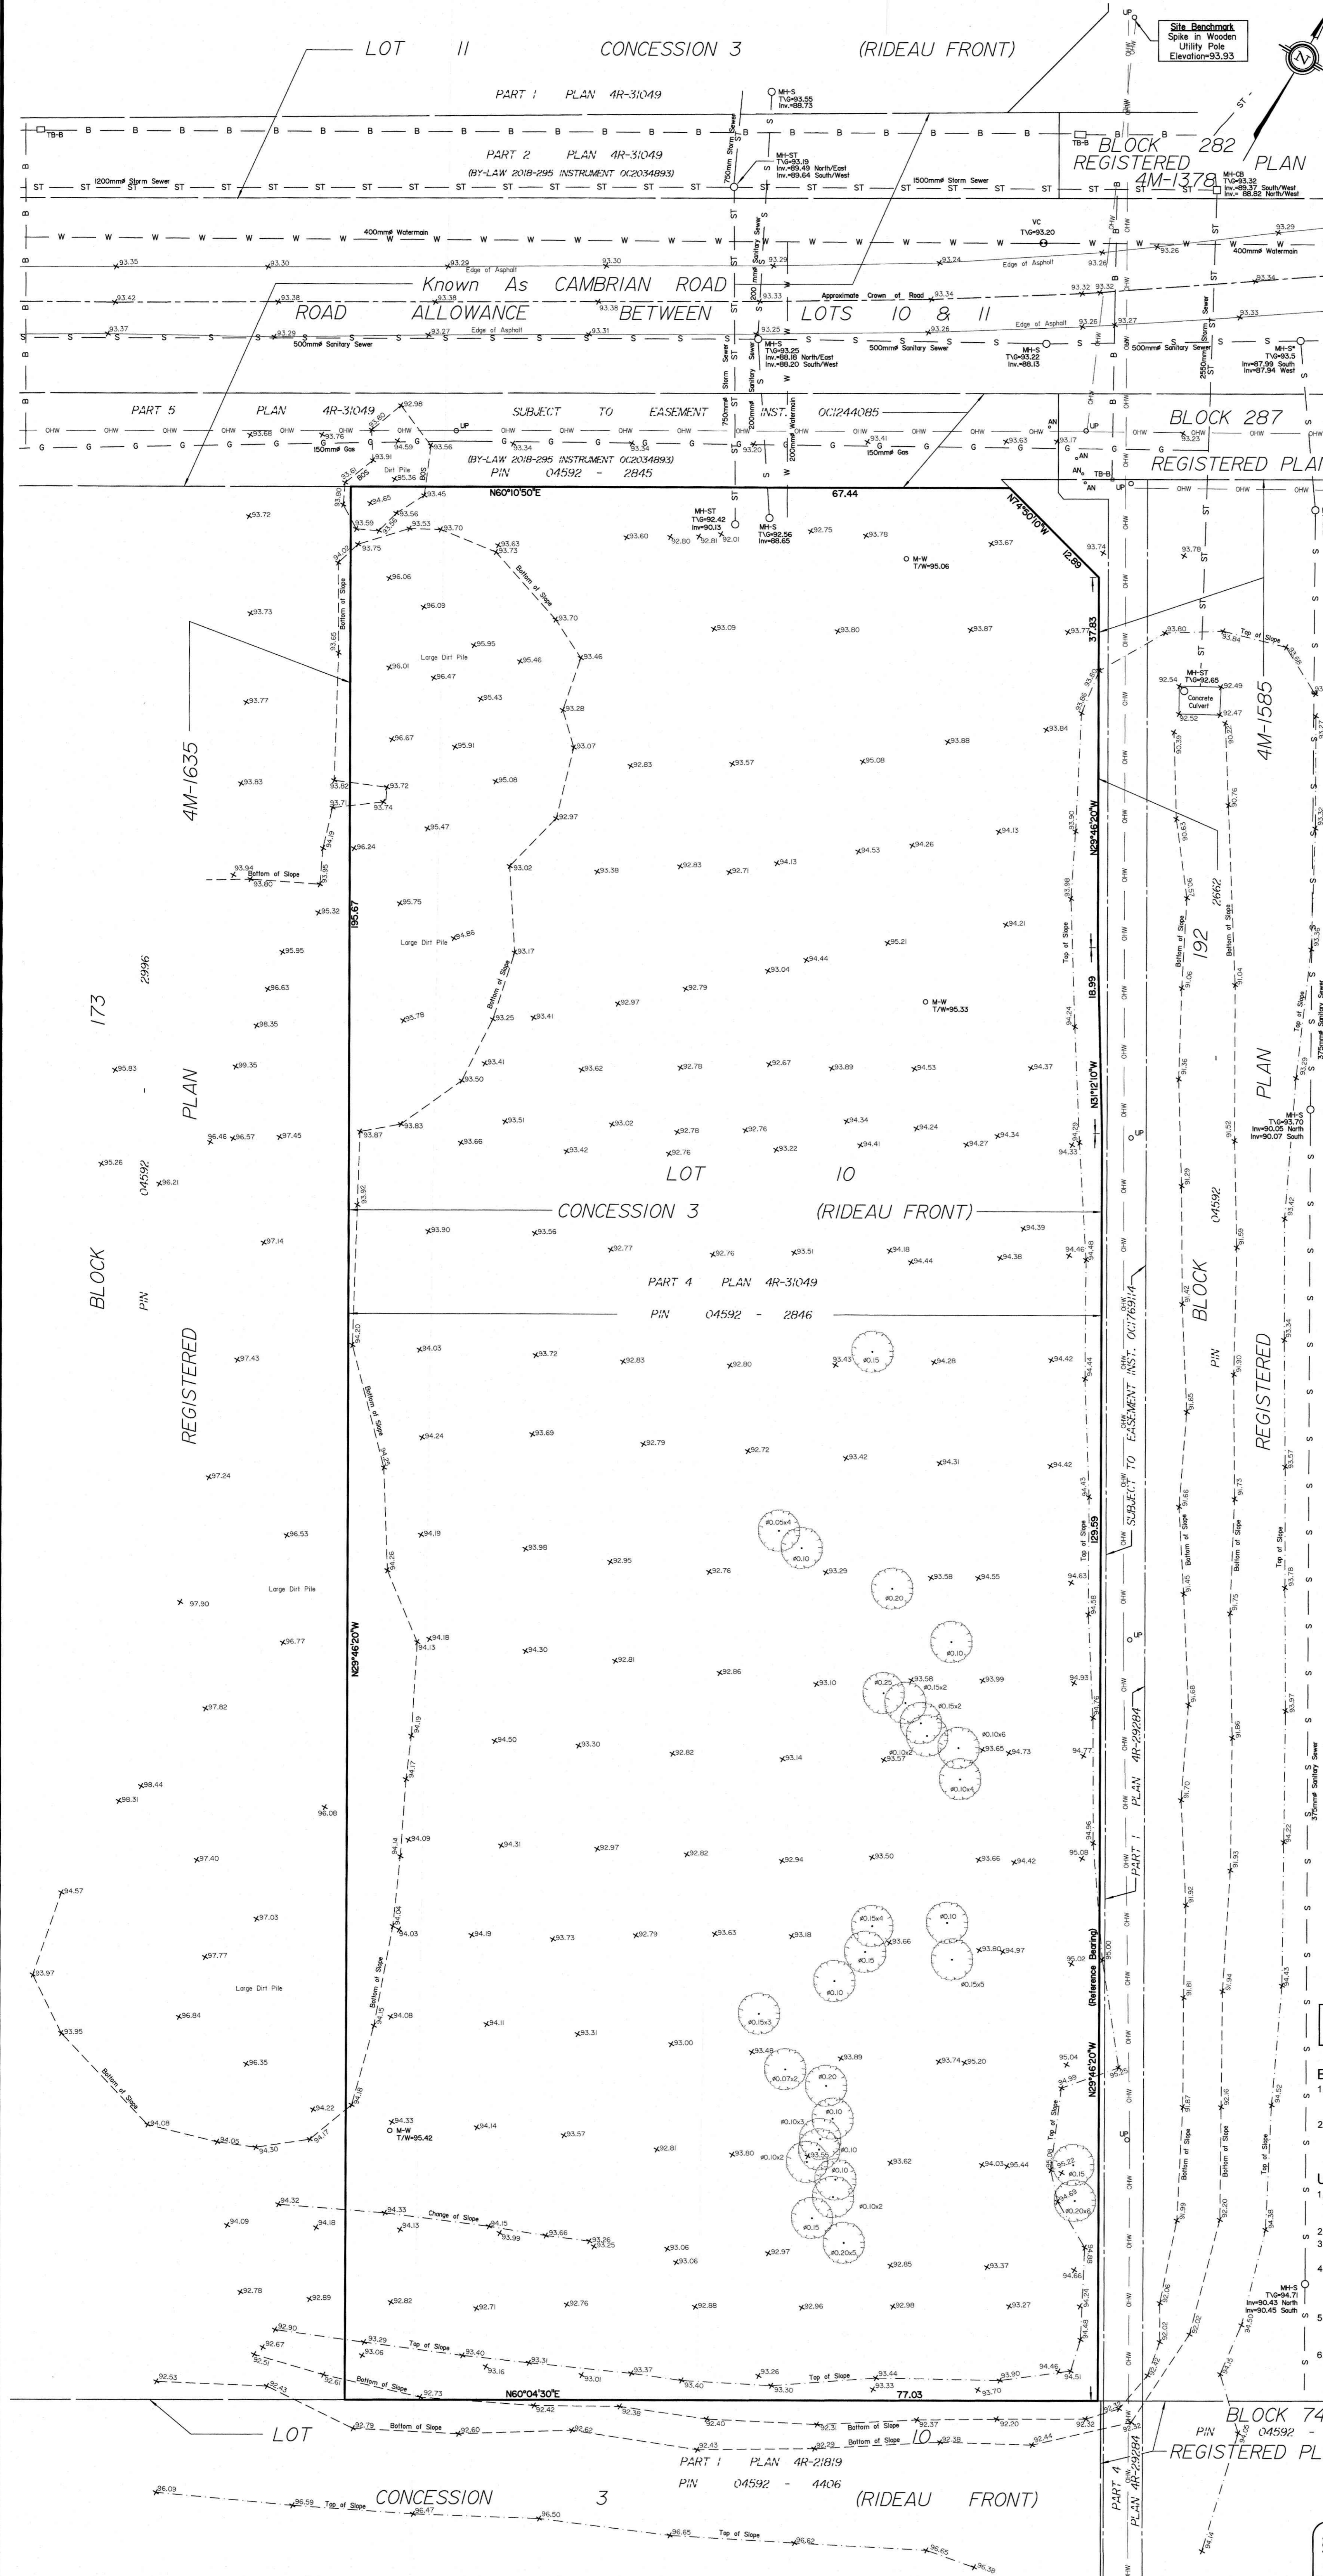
LOT II CONCESSION 3 (RIDEAU FRONT)

Site Benchmark
Spike in Wooden Utility Pole
Elevation=93.93

PART 1 PLAN 4R-31049

MH-S
T\G=93.55
Inv.=88.73

PART 2 PLAN 4R-31049
(BY-LAW 2018-295 INSTRUMENT OC2034893)

1200mm⌀ Storm Sewer
750mm Storm Sewer
1500mm⌀ Storm Sewer

MH-ST
T\G=93.19
Inv.=89.49 North/East
Inv.=89.64 South/West

BLOCK 282
REGISTERED PLAN
4M-1378

MH-CB
T\G=93.32
Inv.=89.37 South/West
Inv.= 88.82 North/West

400mm⌀ Watermain

VC
T\G=93.20

Edge of Asphalt

Known As CAMBRIAN ROAD
ROAD ALLOWANCE BETWEEN LOTS 10 & 11

Approximate Crown of Road

500mm⌀ Sanitary Sewer

MH-S
T\G=93.25
Inv.=88.18 North/East
Inv.=88.20 South/West

MH-S
T\G=93.22
Inv.=88.13

MH-S
T\G=93.5
Inv.=87.99 South
Inv.=87.94 West

PART 5 PLAN 4R-31049 SUBJECT TO EASEMENT INST. OC1244085

150mm⌀ Gas
Dirt Pile
(BY-LAW 2018-295 INSTRUMENT OC2034893)
PIN 04592 - 2845

BLOCK 287
REGISTERED PLAN

N60°10'50"E 67.44
N74°50'10"W 12.89

MH-ST
T\G=92.42
Inv=90.13

MH-S
T\G=92.56
Inv=88.65

M-W
T/W=95.06

Bottom of Slope
Large Dirt Pile

4M-1635
173 2996
PLAN
BLOCK 04592
PIN
REGISTERED

195.67
37.83
N29°46'20"W
18.99
N31°12'10"W

Top of Slope
Concrete Culvert
MH-ST
T\G=92.65

4M-1585
192 2662
PLAN
BLOCK 04592
PIN
REGISTERED

M-W
T/W=95.33

MH-S
T\G=93.70
Inv=90.05 North
Inv=90.07 South

375mm⌀ Sanitary Sewer

LOT 10
CONCESSION 3 (RIDEAU FRONT)

PART 4 PLAN 4R-31049
PIN 04592 - 2846

SUBJECT TO EASEMENT INST. OC1763114

129.59
N29°46'20"W

PART 1 PLAN 4R-29284

(Reference Bearing)
N29°46'20"W

M-W
T/W=95.42

Change of Slope

MH-S
T\G=94.71
Inv=90.43 North
Inv=90.45 South

N60°04'30"E 77.03

LOT 10
PART 1 PLAN 4R-21819
PIN 04592 - 4406
CONCESSION 3 (RIDEAU FRONT)

PART 4 PLAN 4R-29284

BLOCK 74
PIN 04592 -
REGISTERED PL